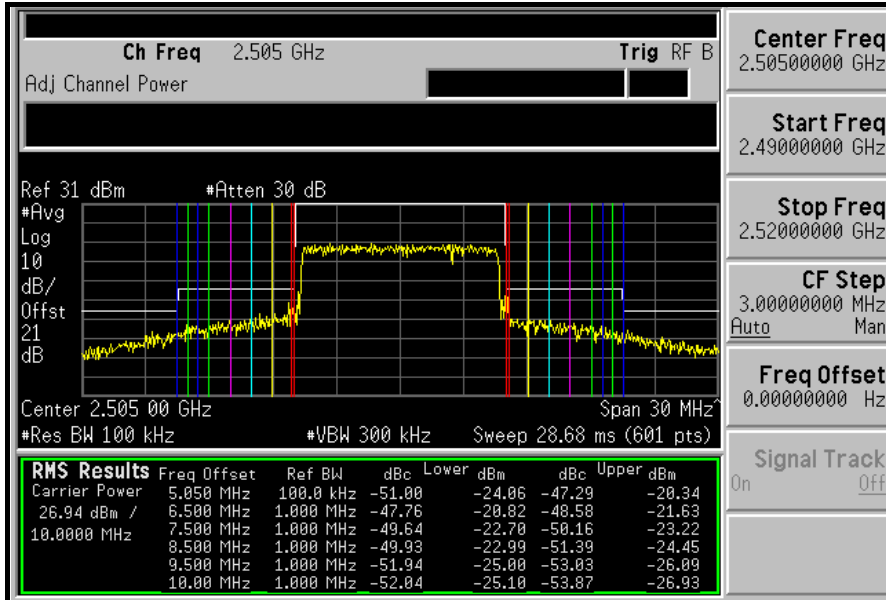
Ch Freq 2.505 GHz
Trig RF B
Adj Channel Power

Ref 31 dBm #Atten 30 dB
#Avg
Log
10
dB/
Offst
21
dB

Center 2.505 00 GHz
Span 30 MHz
#Res BW 100 kHz
#VBW 300 kHz
Sweep 28.68 ms (601 pts)

RMS Results
Carrier Power
26.94 dBm /
10.0000 MHz

| Freq Offset | Ref BW | Lower dBc | Lower dBm | Upper dBc | Upper dBm |
|---|---|---|---|---|---|
| 5.050 MHz | 100.0 kHz | -51.00 | -24.06 | -47.29 | -20.34 |
| 6.500 MHz | 1.000 MHz | -47.76 | -20.82 | -48.58 | -21.63 |
| 7.500 MHz | 1.000 MHz | -49.64 | -22.70 | -50.16 | -23.22 |
| 8.500 MHz | 1.000 MHz | -49.93 | -22.99 | -51.39 | -24.45 |
| 9.500 MHz | 1.000 MHz | -51.94 | -25.00 | -53.03 | -26.09 |
| 10.00 MHz | 1.000 MHz | -52.04 | -25.10 | -53.87 | -26.93 |

Center Freq
2.50500000 GHz

Start Freq
2.49000000 GHz

Stop Freq
2.52000000 GHz

CF Step
3.00000000 MHz
Auto Man

Freq Offset
0.00000000 Hz

Signal Track
On Off